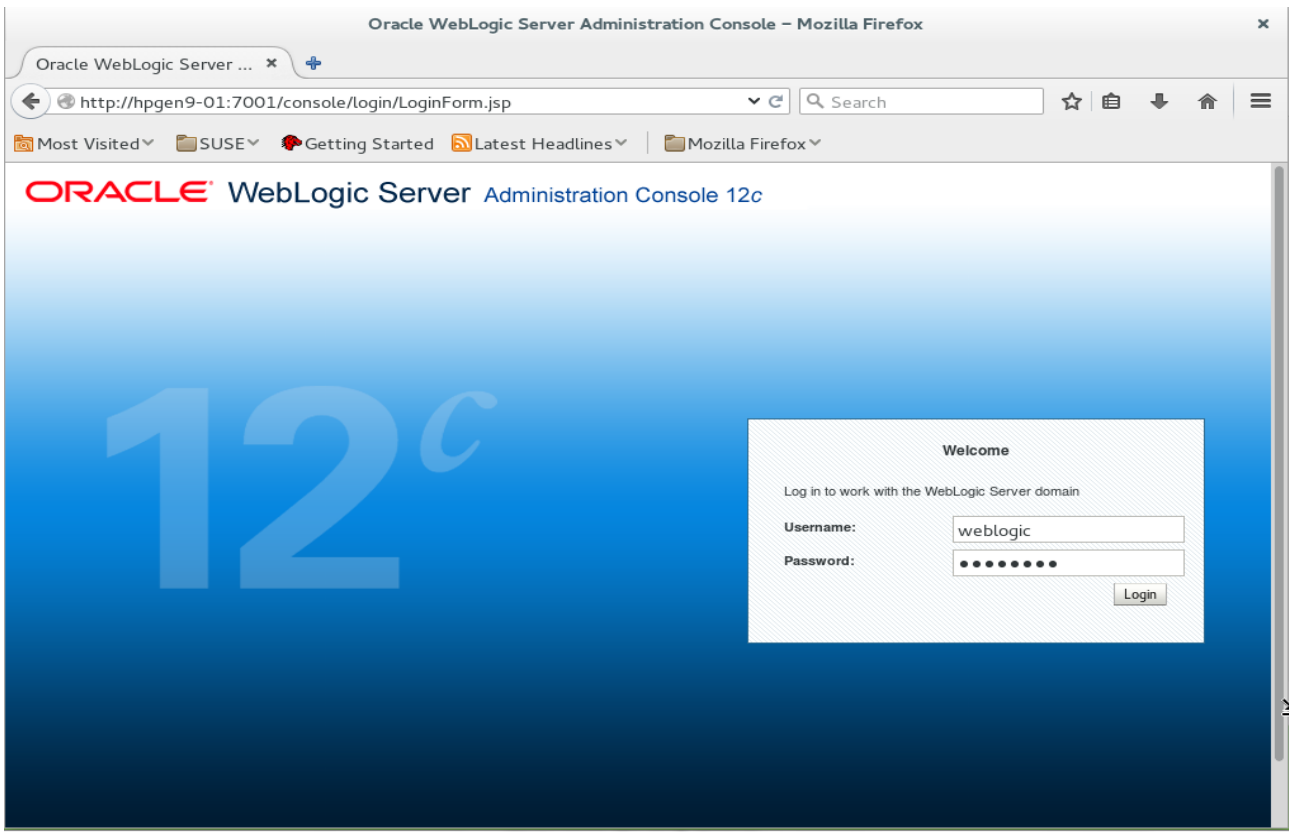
Oracle WebLogic Server Administration Console – Mozilla Firefox

Oracle WebLogic Server ...

http://hpgen9-01:7001/console/login/LoginForm.jsp

Search

Most Visited SUSE Getting Started Latest Headlines Mozilla Firefox

ORACLE WebLogic Server Administration Console 12c

12c

Welcome

Log in to work with the WebLogic Server domain

Username: weblogic

Password: ••••••••

Login